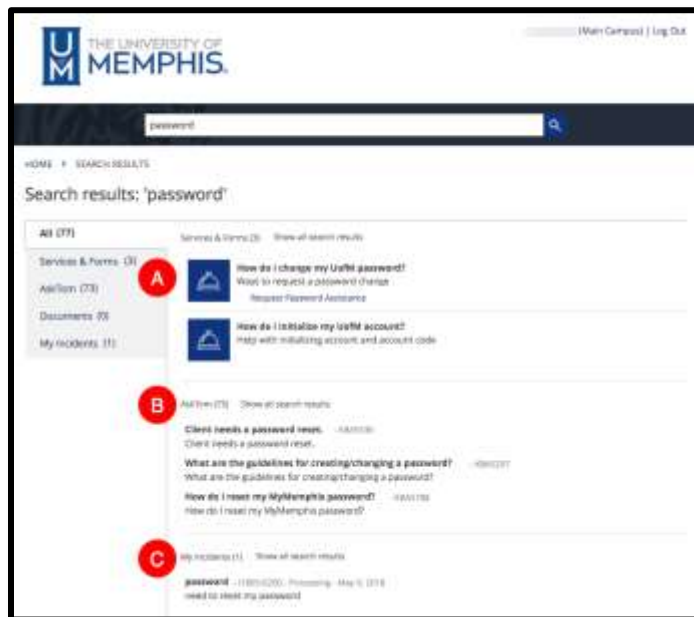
THE UNIVERSITY OF MEMPHIS.

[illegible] (Main Campus) | Log Out

password

HOME > SEARCH RESULTS

Search results: 'password'

All (77)

Services & Forms (3)

AskTom (73)

Documents (0)

My Incidents (1)

Services & Forms (3) Show all search results

A

How do I change my UofM password?

Want to request a password change

Request Password Assistance

How do I initialize my UofM account?

Help with initializing account and account code

B

AskTom (73) Show all search results

Client needs a password reset. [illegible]

Client needs a password reset.

What are the guidelines for creating/changing a password? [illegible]

What are the guidelines for creating/changing a password?

How do I reset my MyMemphis password? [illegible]

How do I reset my MyMemphis password?

C

My Incidents (1) Show all search results

password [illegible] Processing May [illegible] 2018

need to reset my password